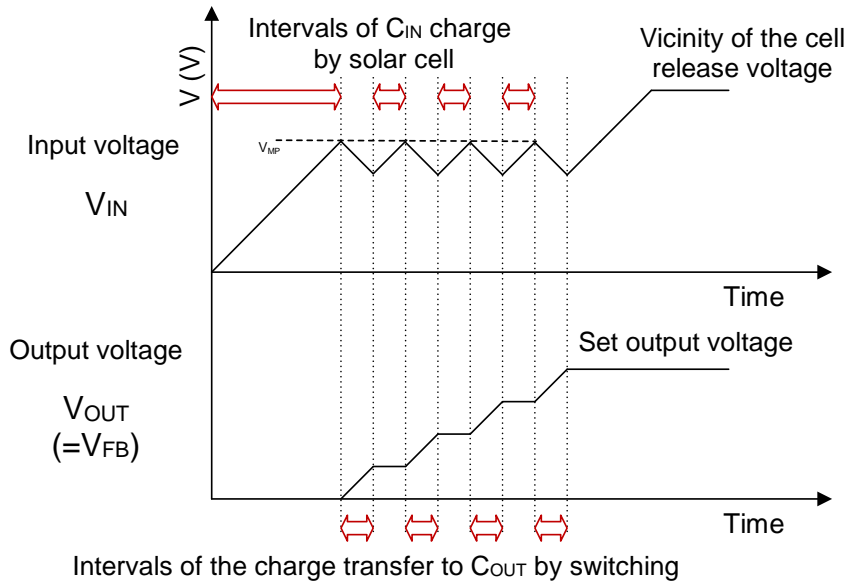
V (V)

Intervals of $C_{IN}$ charge by solar cell

Vicinity of the cell release voltage

Input voltage

$V_{MP}$

$V_{IN}$

Time

Output voltage

Set output voltage

$V_{OUT}$ $(=V_{FB})$

Time

Intervals of the charge transfer to $C_{OUT}$ by switching